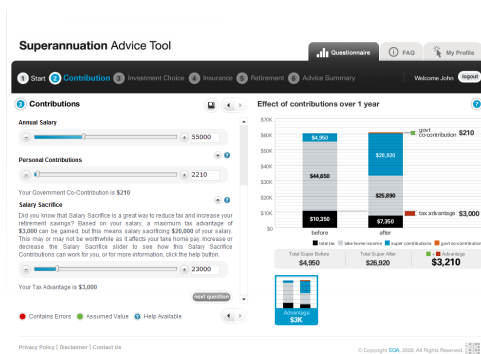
Superannuation Advice Tool

Questionnaire

FAQ

My Profile

1 Start 2 Contribution 3 Investment Choice 4 Insurance 5 Retirement 6 Advice Summary

Welcome John logout

2 Contributions

Annual Salary

55000

Personal Contributions

2210

Your Government Co-Contribution is $210

Salary Sacrifice

Did you know that Salary Sacrifice is a great way to reduce tax and increase your retirement savings? Based on your salary, a maximum tax advantage of $3,000 can be gained, but this means salary sacrificing $20,000 of your salary. This may or may not be worthwhile as it affects your take home pay. Increase or decrease the Salary Sacrifice slider to see how this Salary Sacrifice Contributions can work for you, or for more information, click the help button.

23000

Your Tax Advantage is $3,000

next question

Contains Errors Assumed Value Help Available

Effect of contributions over 1 year

$70K
$60K
$50K
$40K
$30K
$20K
$10K
$0

$4,950
$44,650
$10,350
before

$26,920
$25,890
$7,350
after

govt co-contribution $210

tax advantage $3,000

total tax take-home income super contributions govt co-contribution

Total Super Before
$4,950

Total Super After
$26,920

Advantage
$3,210

Advantage
$3K

Privacy Policy | Disclaimer | Contact Us

© Copyright SOA 2008. All Rights Reserved.